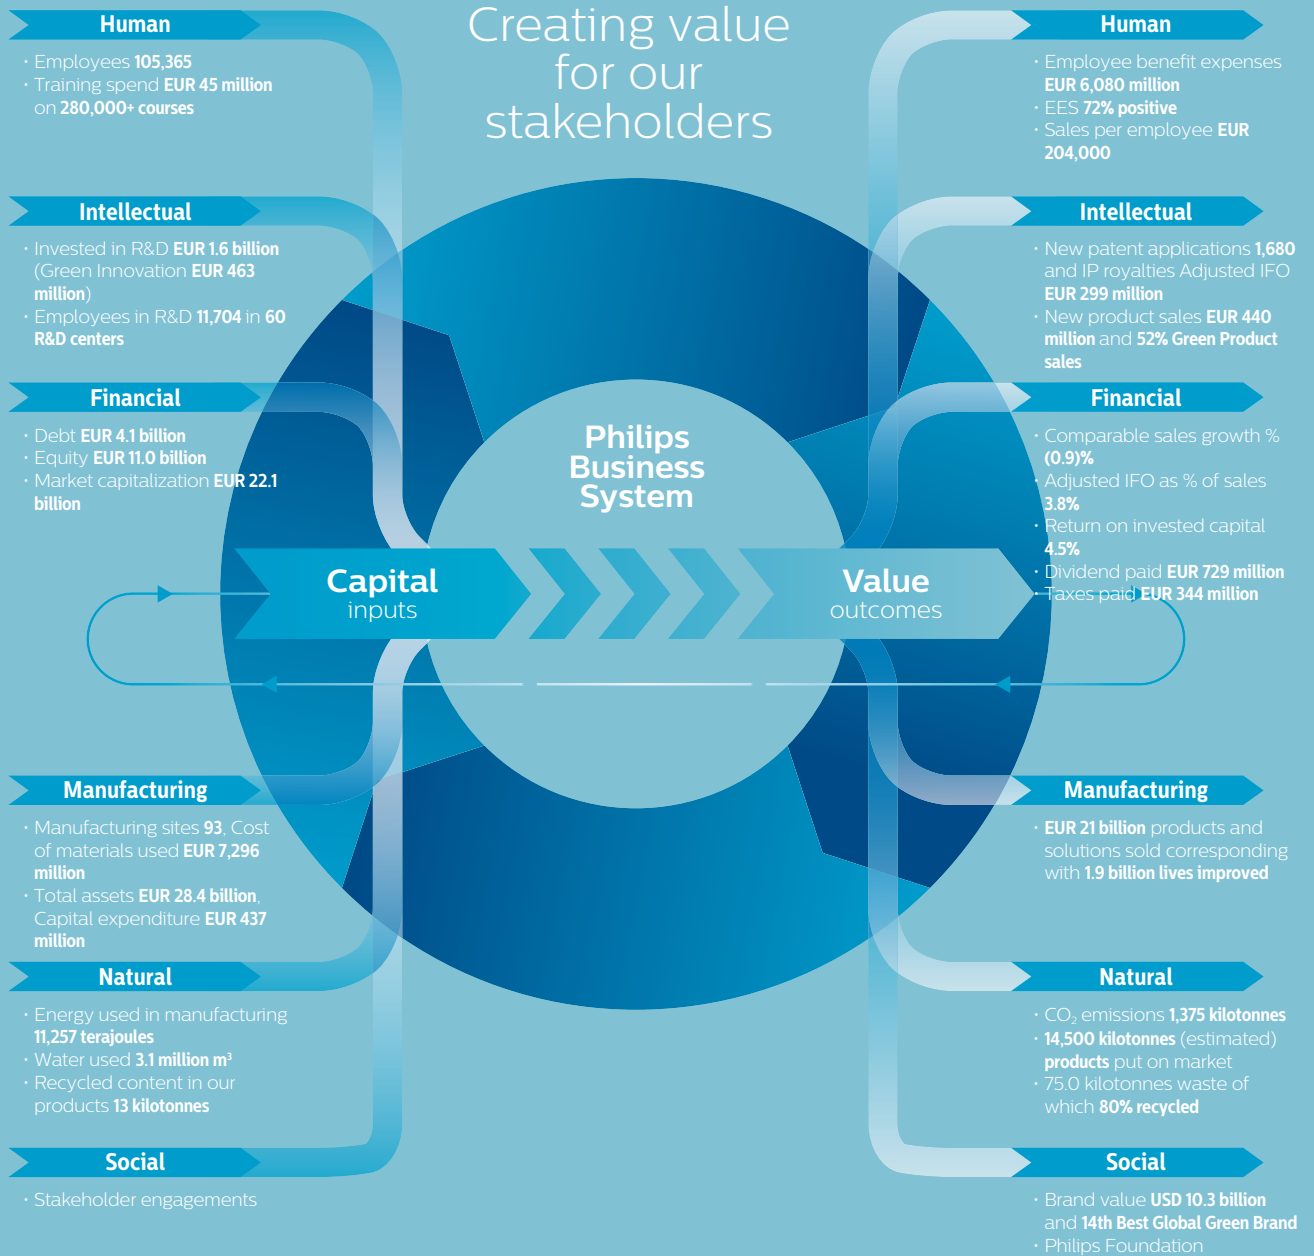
Creating value for our stakeholders

Human
· Employees 105,365
· Training spend EUR 45 million on 280,000+ courses

Intellectual
· Invested in R&D EUR 1.6 billion (Green Innovation EUR 463 million)
· Employees in R&D 11,704 in 60 R&D centers

Financial
· Debt EUR 4.1 billion
· Equity EUR 11.0 billion
· Market capitalization EUR 22.1 billion

Manufacturing
· Manufacturing sites 93, Cost of materials used EUR 7,296 million
· Total assets EUR 28.4 billion, Capital expenditure EUR 437 million

Natural
· Energy used in manufacturing 11,257 terajoules
· Water used 3.1 million m³
· Recycled content in our products 13 kilotonnes

Social
· Stakeholder engagements

Philips Business System

Capital inputs

Value outcomes

Human
· Employee benefit expenses EUR 6,080 million
· EES 72% positive
· Sales per employee EUR 204,000

Intellectual
· New patent applications 1,680 and IP royalties Adjusted IFO EUR 299 million
· New product sales EUR 440 million and 52% Green Product sales

Financial
· Comparable sales growth % (0.9)%
· Adjusted IFO as % of sales 3.8%
· Return on invested capital 4.5%
· Dividend paid EUR 729 million
· Taxes paid EUR 344 million

Manufacturing
· EUR 21 billion products and solutions sold corresponding with 1.9 billion lives improved

Natural
· $CO_2$ emissions 1,375 kilotonnes
· 14,500 kilotonnes (estimated) products put on market
· 75.0 kilotonnes waste of which 80% recycled

Social
· Brand value USD 10.3 billion and 14th Best Global Green Brand
· Philips Foundation